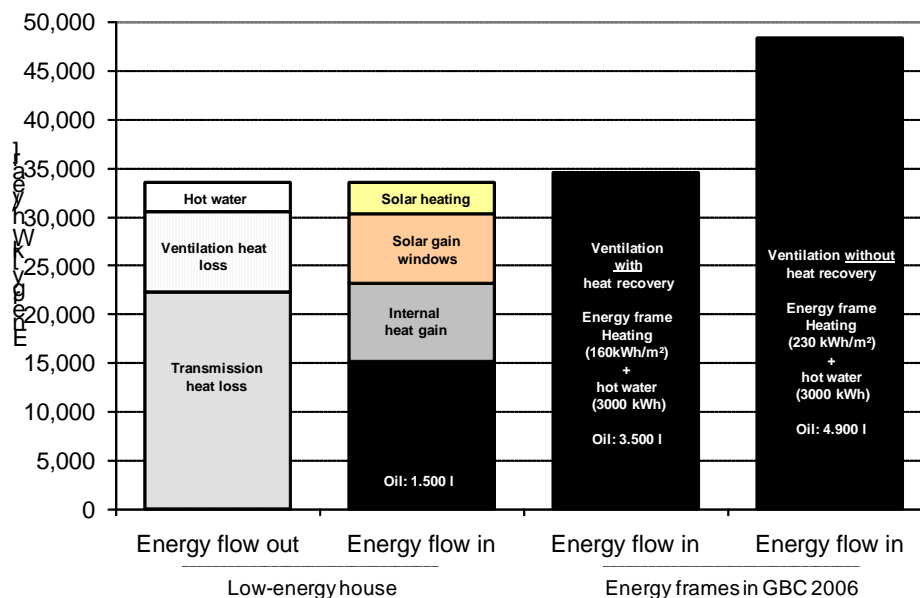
50,000
45,000
40,000
35,000
30,000
25,000
20,000
15,000
10,000
5,000
0

Energy kWh/year

Hot water
Ventilation heat loss
Transmission heat loss

Solar heating
Solar gain windows
Internal heat gain
Oil: 1.500 l

Ventilation with heat recovery
Energy frame Heating (160kWh/m²) + hot water (3000 kWh)
Oil: 3.500 l

Ventilation without heat recovery
Energy frame Heating (230 kWh/m²) + hot water (3000 kWh)
Oil: 4.900 l

Energy flow out
Energy flow in
Energy flow in
Energy flow in

Low-energy house
Energy frames in GBC 2006